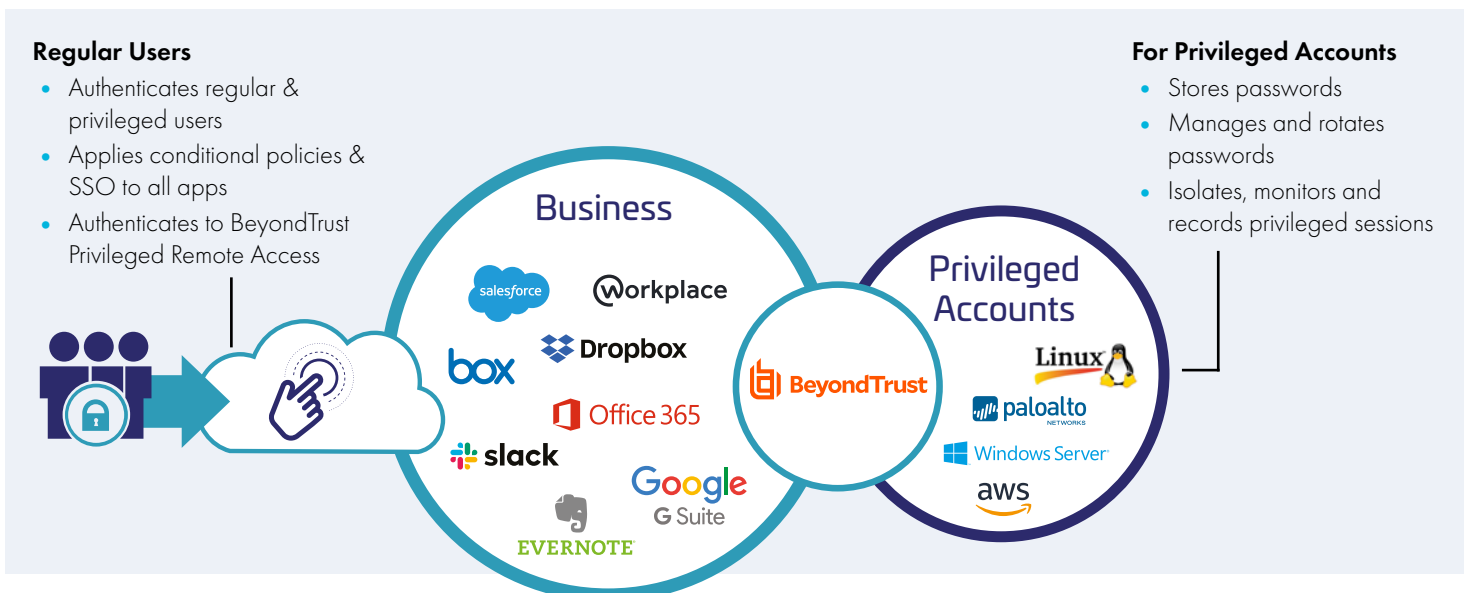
Regular Users

- Authenticates regular & privileged users
- Applies conditional policies & SSO to all apps
- Authenticates to BeyondTrust Privileged Remote Access

For Privileged Accounts

- Stores passwords
- Manages and rotates passwords
- Isolates, monitors and records privileged sessions

Business

salesforce

workplace

box

Dropbox

Office 365

slack

Google

G Suite

EVERNOTE

BeyondTrust

Privileged Accounts

Linux

paloalto NETWORKS

Windows Server

aws